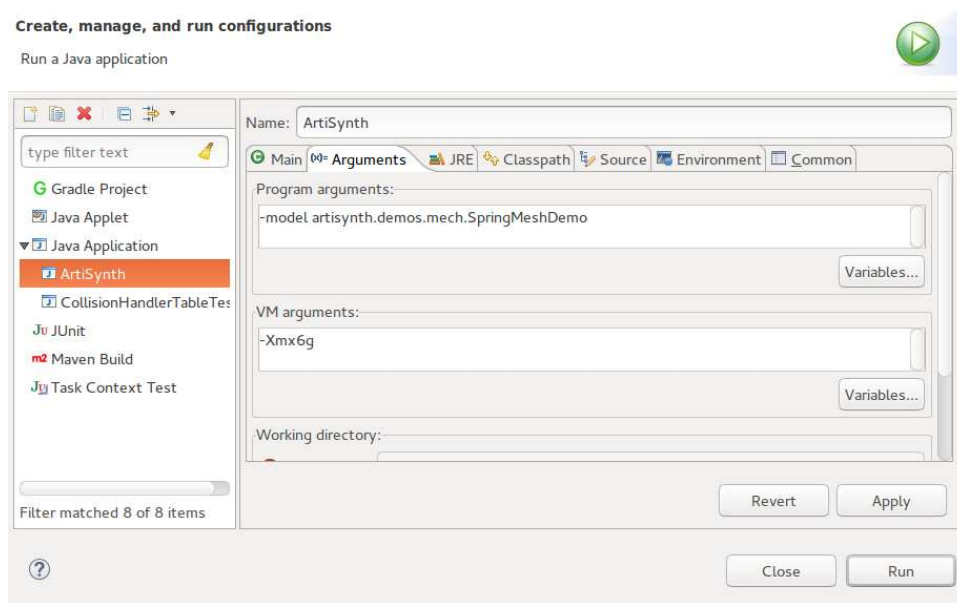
Create, manage, and run configurations

Run a Java application

type filter text

Gradle Project

Java Applet

Java Application

ArtiSynth

CollisionHandlerTableTes

JUnit

m2 Maven Build

Task Context Test

Filter matched 8 of 8 items

Name: ArtiSynth

Main (x)= Arguments JRE Classpath Source Environment Common

Program arguments:

-model artisynth.demos.mech.SpringMeshDemo

Variables...

VM arguments:

-Xmx6g

Variables...

Working directory:

Revert

Apply

?

Close

Run